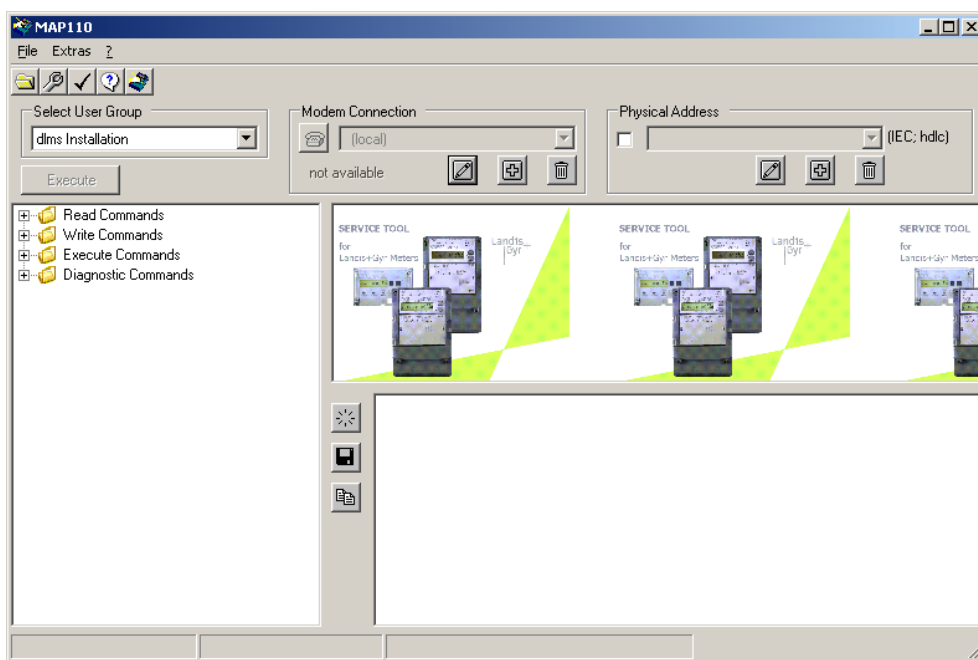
MAP110

File Extras ?

Select User Group

dlms Installation

Execute

Modem Connection

(local)

not available

Physical Address

(IEC; hdlc)

Read Commands

Write Commands

Execute Commands

Diagnostic Commands

SERVICE TOOL for Landis+Gyr Meters

Landis_ Gyr

SERVICE TOOL for Landis+Gyr Meters

Landis_ Gyr

SERVICE TOOL for Landis+Gyr Meters